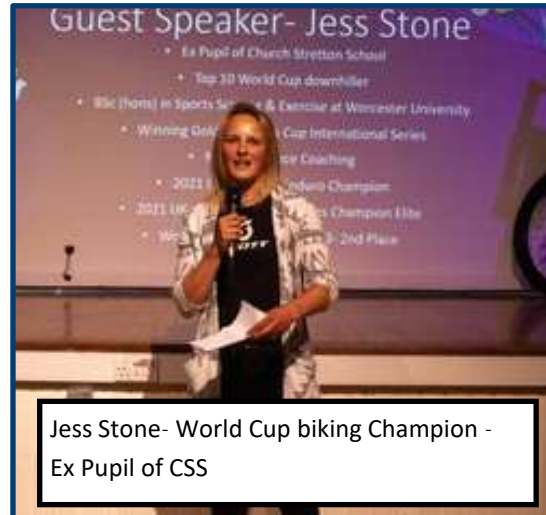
Guest Speaker- Jess Stone

• Ex Pupil of Church Stretton School
• Top 10 World Cup downhiller
• BSc (hons) in Sports Science & Exercise at Worcester University
• Winning Gold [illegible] Cup International Series
• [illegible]ce Coaching
• 2021 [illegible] Enduro Champion
• 2021 UK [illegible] Champion Elite
• We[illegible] 2nd Place

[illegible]OTT

Jess Stone- World Cup biking Champion - Ex Pupil of CSS